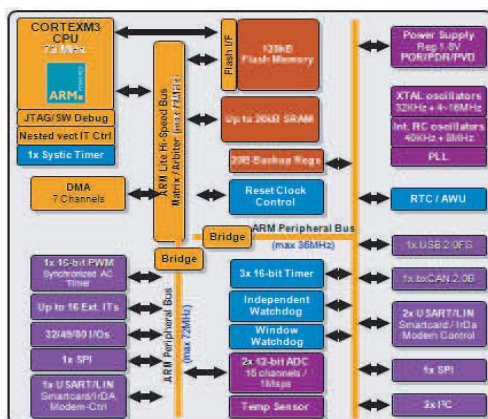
CORTEXM3 CPU 72 MHz

ARM

JTAG/SW Debug

Nested vect IT Ctrl

1x Systic Timer

ARM Lite Hi-Speed Bus Matrix / Arbiter (max 72MHz)

Flash I/F

128kB Flash Memory

Up to 20kB SRAM

20B Backup Regs

Power Supply Reg 1.8V POR/PDR/PVD

XTAL oscillators 32KHz + 4~16MHz

Int. RC oscillators 40KHz + 8MHz

PLL

DMA 7 Channels

Reset Clock Control

RTC / AWU

Bridge

ARM Peripheral Bus (max 36MHz)

1x USB 2.0FS

Bridge

1x 16-bit PWM Synchronized AC Timer

3x 16-bit Timer

1x bxCAN 2.0B

Up to 16 Ext. ITs

Independent Watchdog

2x USART/LIN Smartcard / IrDa Modem Control

32/49/80 I/Os

ARM Peripheral Bus (max 72MHz)

Window Watchdog

1x SPI

2x 12-bit ADC 16 channels / 1Msps

1x SPI

1x USART/LIN Smartcard/IrDA Modem-Ctrl

Temp Sensor

2x I²C